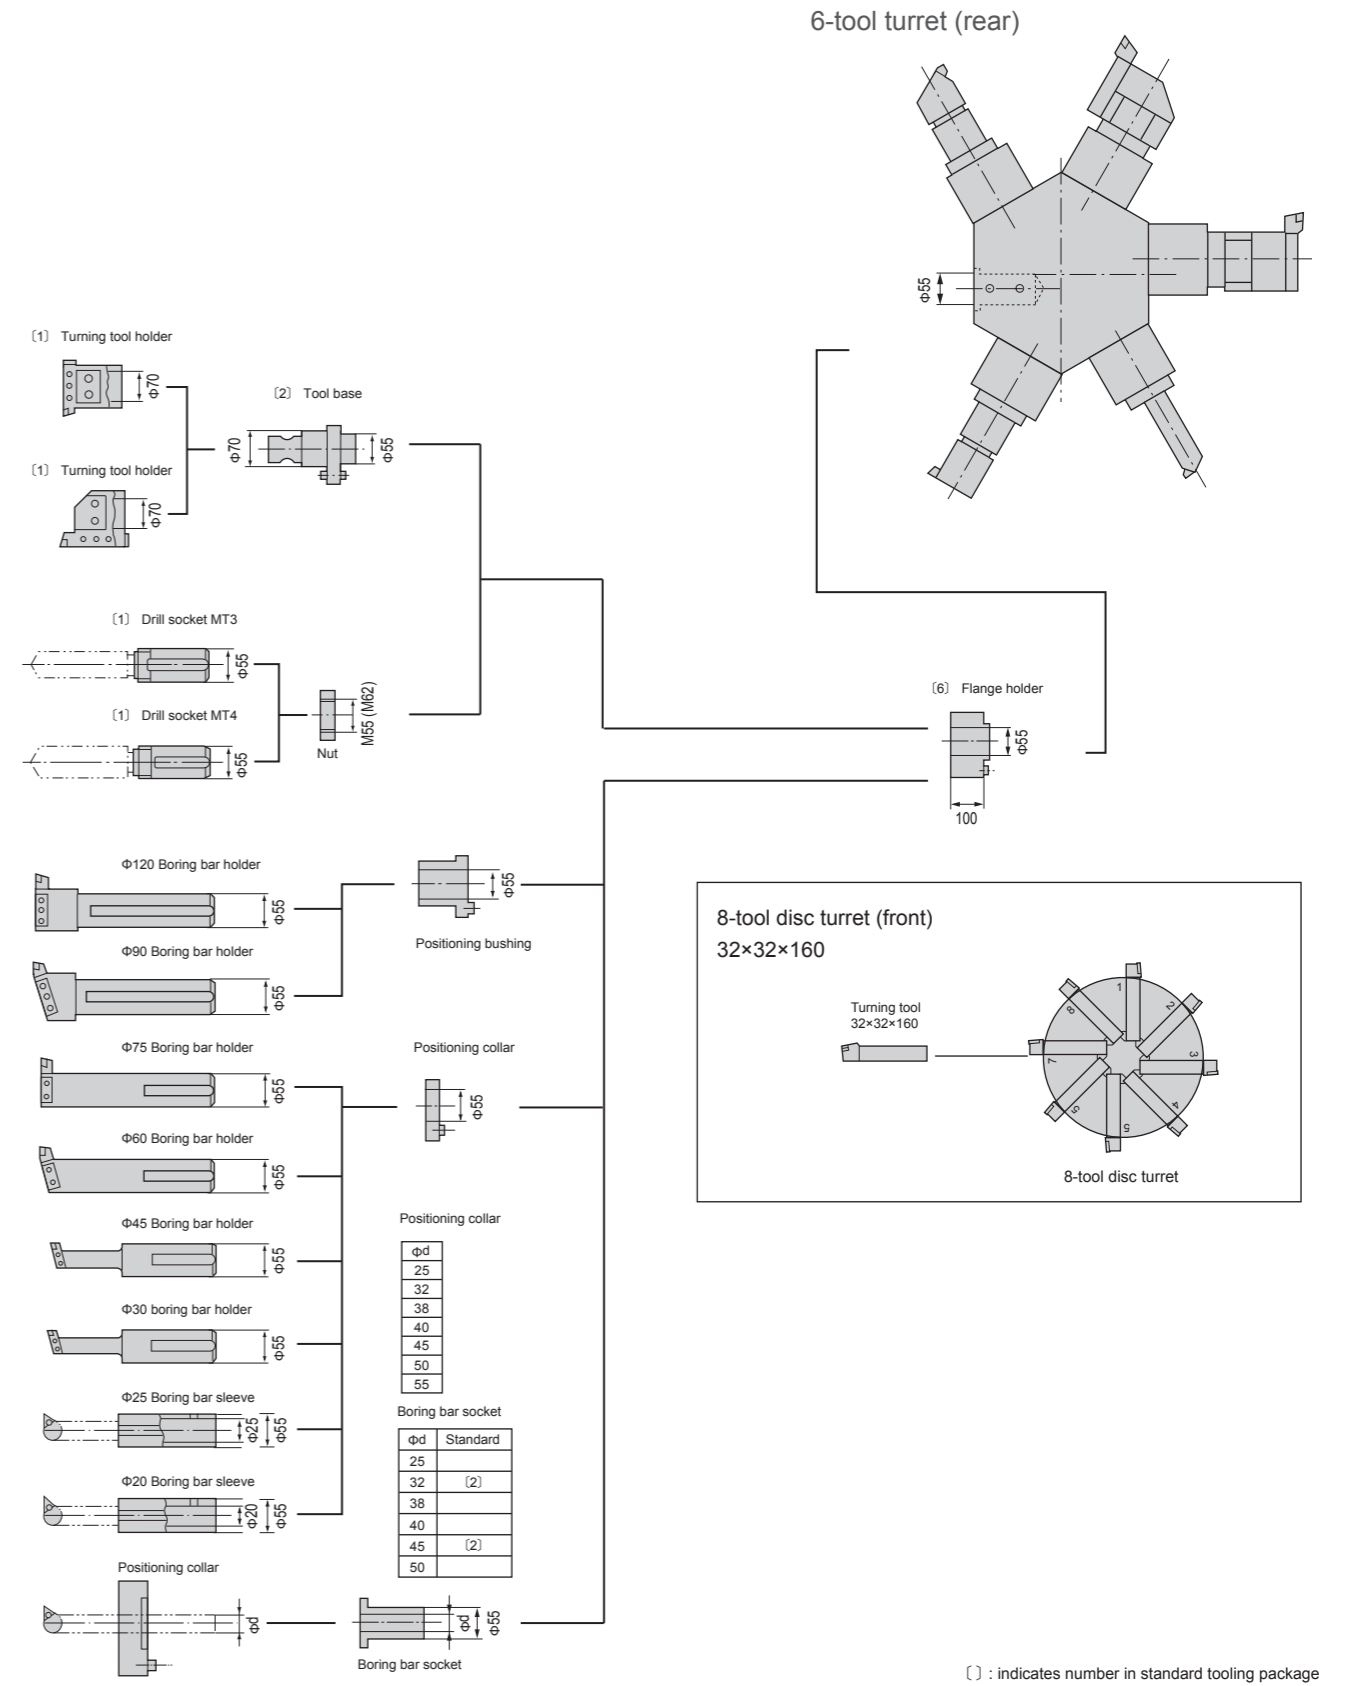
6-tool turret (rear)

Φ55

〔1〕 Turning tool holder

Φ70

〔2〕 Tool base

Φ70

Φ55

〔1〕 Turning tool holder

Φ70

〔1〕 Drill socket MT3

Φ55

〔1〕 Drill socket MT4

Φ55

M55 (M62)

Nut

〔6〕 Flange holder

Φ55

100

Φ120 Boring bar holder

Φ55

Φ55

Positioning bushing

Φ90 Boring bar holder

Φ55

8-tool disc turret (front)
32×32×160

Turning tool
32×32×160

1 2 3 4 5 6 7 8

8-tool disc turret

Φ75 Boring bar holder

Φ55

Positioning collar

Φ55

Φ60 Boring bar holder

Φ55

Φ45 Boring bar holder

Φ55

Positioning collar

| Φd |
|---|
| 25 |
| 32 |
| 38 |
| 40 |
| 45 |
| 50 |
| 55 |

Φ30 boring bar holder

Φ55

Φ25 Boring bar sleeve

Φ25 Φ55

Boring bar socket

| Φd | Standard |
|---|---|
| 25 | |
| 32 | 〔2〕 |
| 38 | |
| 40 | |
| 45 | 〔2〕 |
| 50 | |

Φ20 Boring bar sleeve

Φ20 Φ55

Positioning collar

Φd

Φd Φ55

Boring bar socket

〔 〕: indicates number in standard tooling package